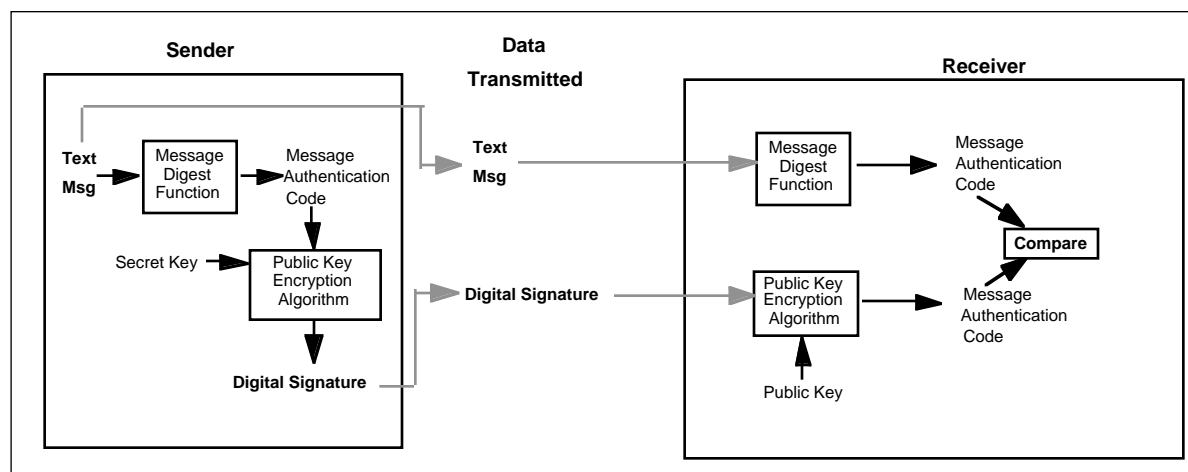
Sender

Data Transmitted

Receiver

Text Msg

Message Digest Function

Message Authentication Code

Secret Key

Public Key Encryption Algorithm

Digital Signature

Text Msg

Digital Signature

Message Digest Function

Message Authentication Code

Compare

Public Key Encryption Algorithm

Message Authentication Code

Public Key